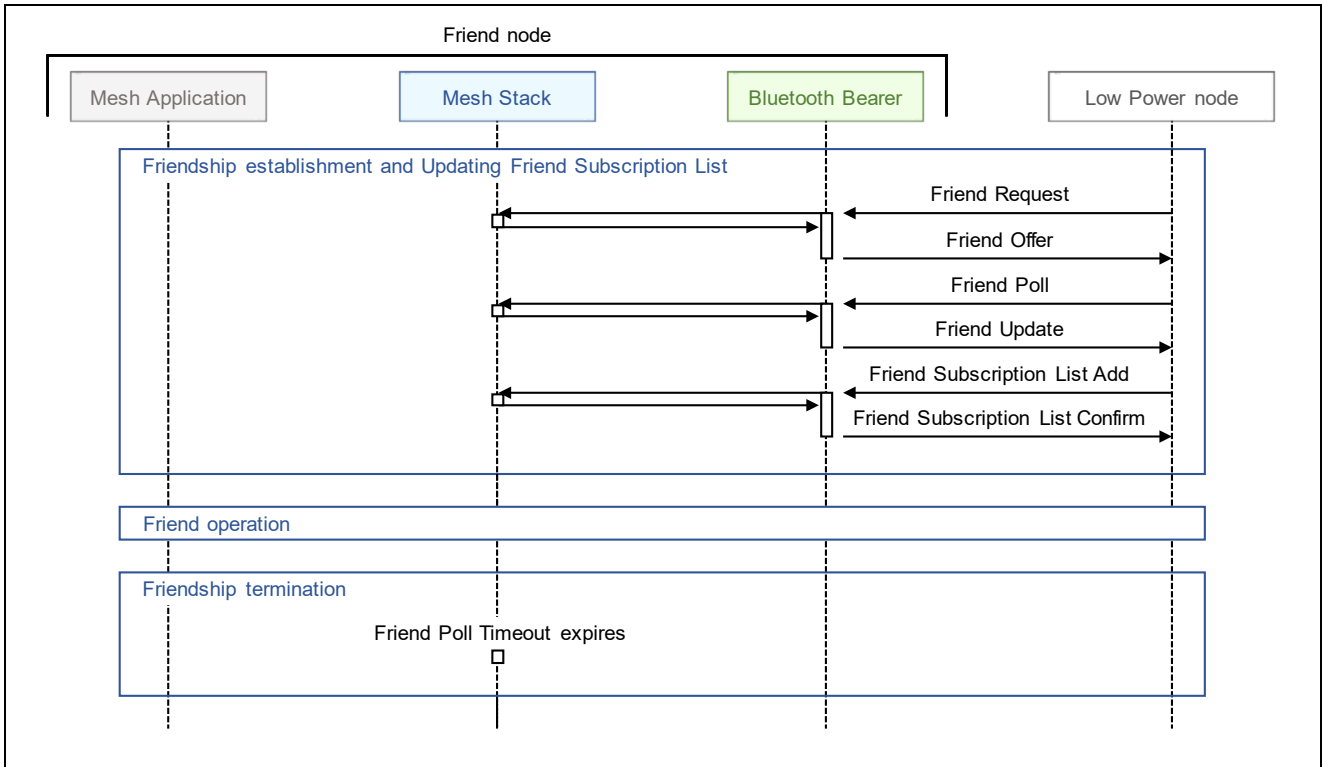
Friend node

Mesh Application

Mesh Stack

Bluetooth Bearer

Low Power node

Friendship establishment and Updating Friend Subscription List

Friend Request

Friend Offer

Friend Poll

Friend Update

Friend Subscription List Add

Friend Subscription List Confirm

Friend operation

Friendship termination

Friend Poll Timeout expires